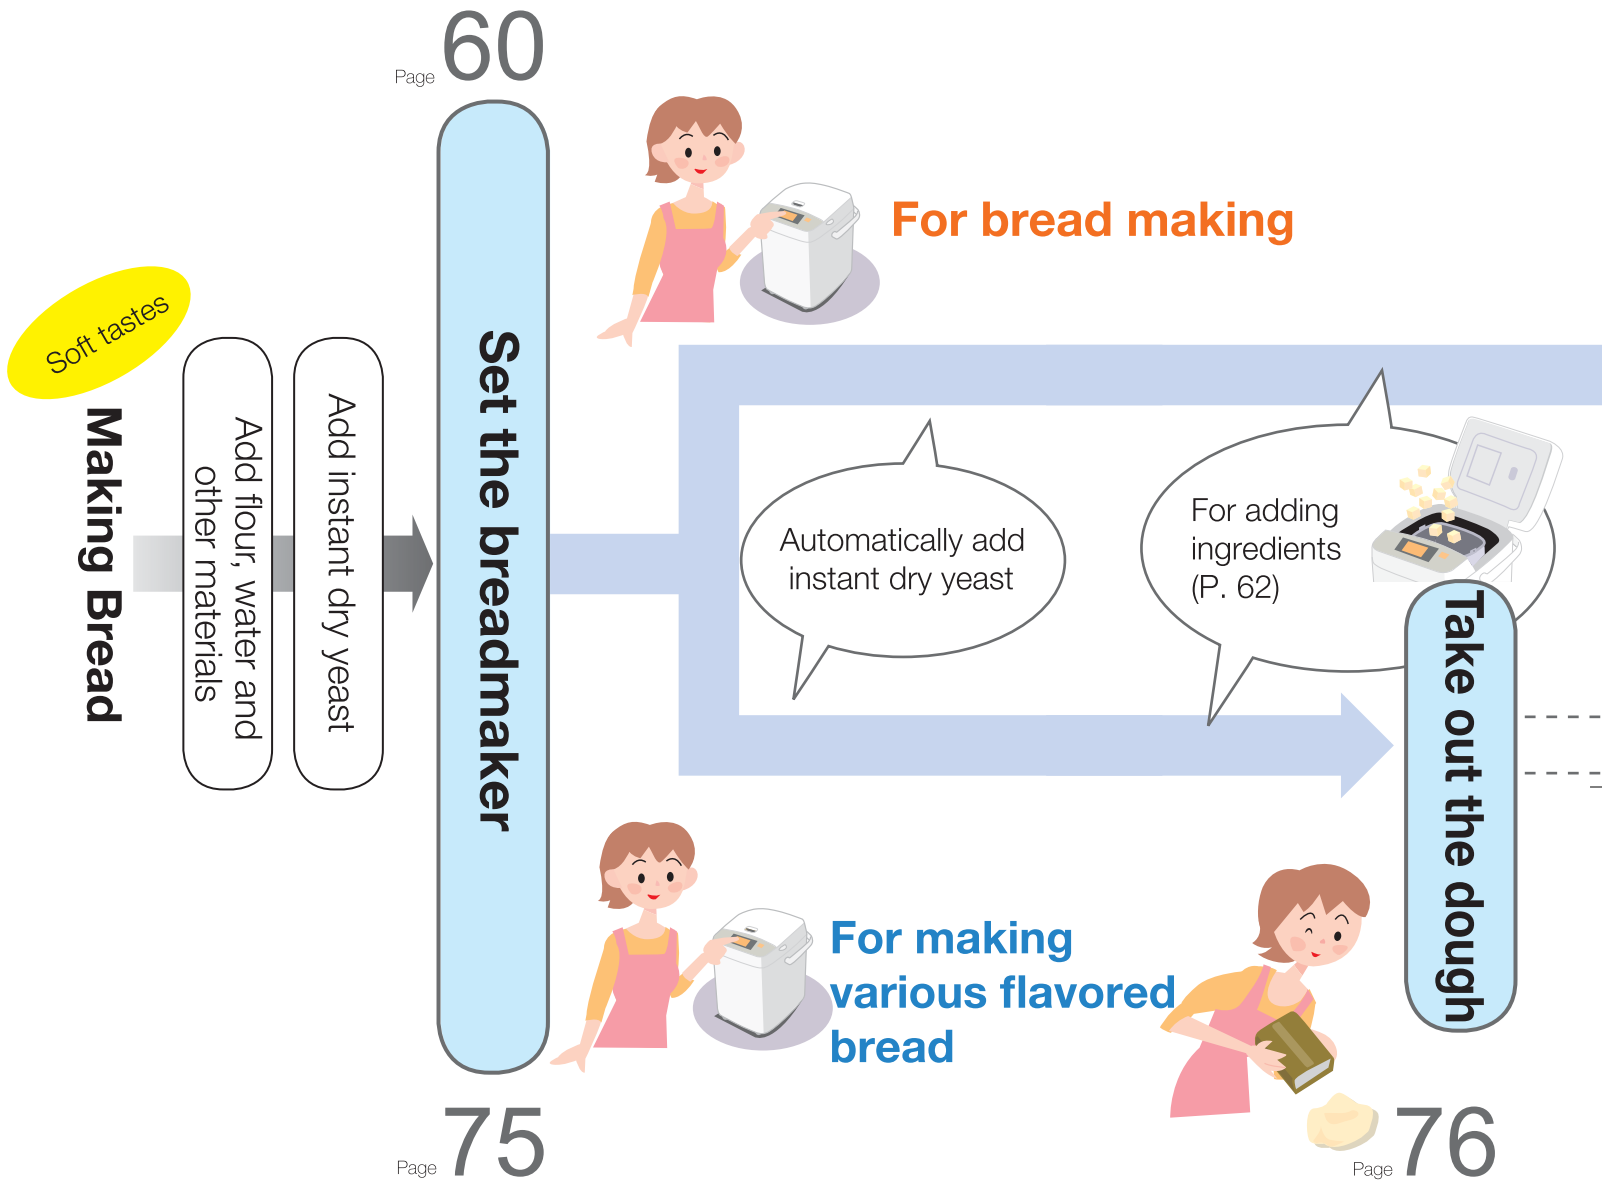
Soft tastes

Making Bread

Add flour, water and other materials

Add instant dry yeast

Page 60

Set the breadmaker

Page 75

For bread making

Automatically add instant dry yeast

For adding ingredients (P. 62)

For making various flavored bread

Take out the dough

Page 76